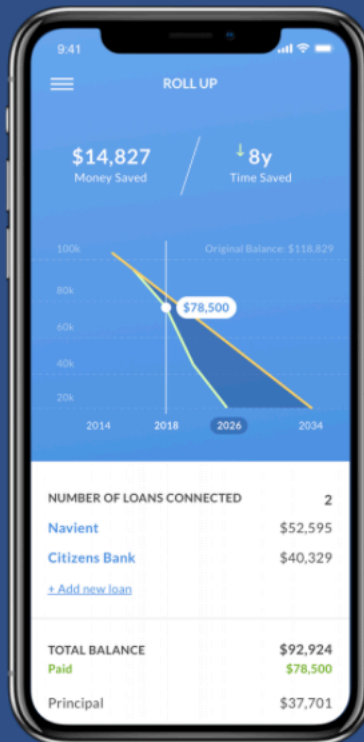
9:41

ROLL UP

$14,827
Money Saved

↓8y
Time Saved

100k
Original Balance: $118,829
80k
60k
40k
20k
$78,500
2014
2018
2026
2034

NUMBER OF LOANS CONNECTED 2

Navient $52,595

Citizens Bank $40,329

+ Add new loan

TOTAL BALANCE $92,924
Paid $78,500

Principal $37,701